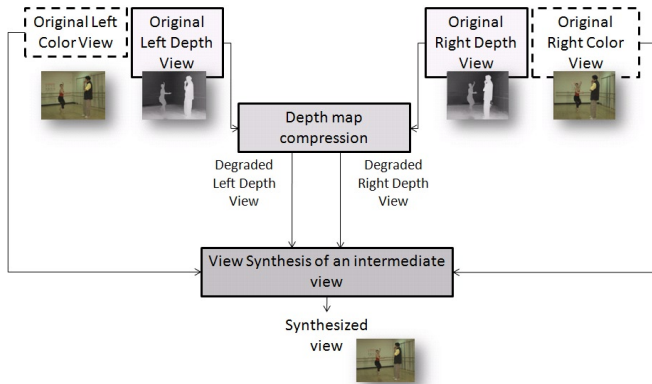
Original Left Color View

Original Left Depth View

Original Right Depth View

Original Right Color View

Depth map compression

Degraded Left Depth View

Degraded Right Depth View

View Synthesis of an intermediate view

Synthesized view